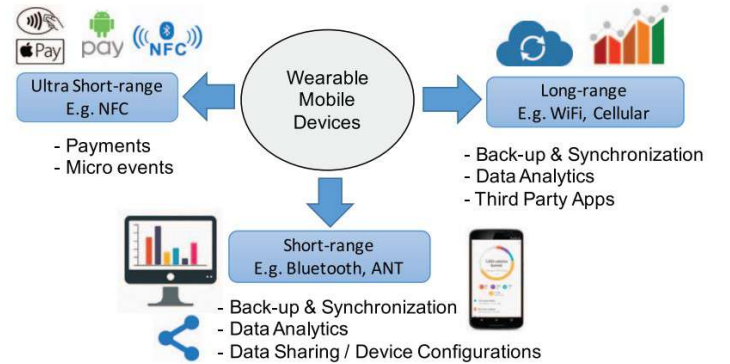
Pay

pay

NFC

Ultra Short-range
E.g. NFC

Wearable Mobile Devices

Long-range
E.g. WiFi, Cellular

- Payments
- Micro events

- Back-up & Synchronization
- Data Analytics
- Third Party Apps

Short-range
E.g. Bluetooth, ANT

- Back-up & Synchronization
- Data Analytics
- Data Sharing / Device Configurations